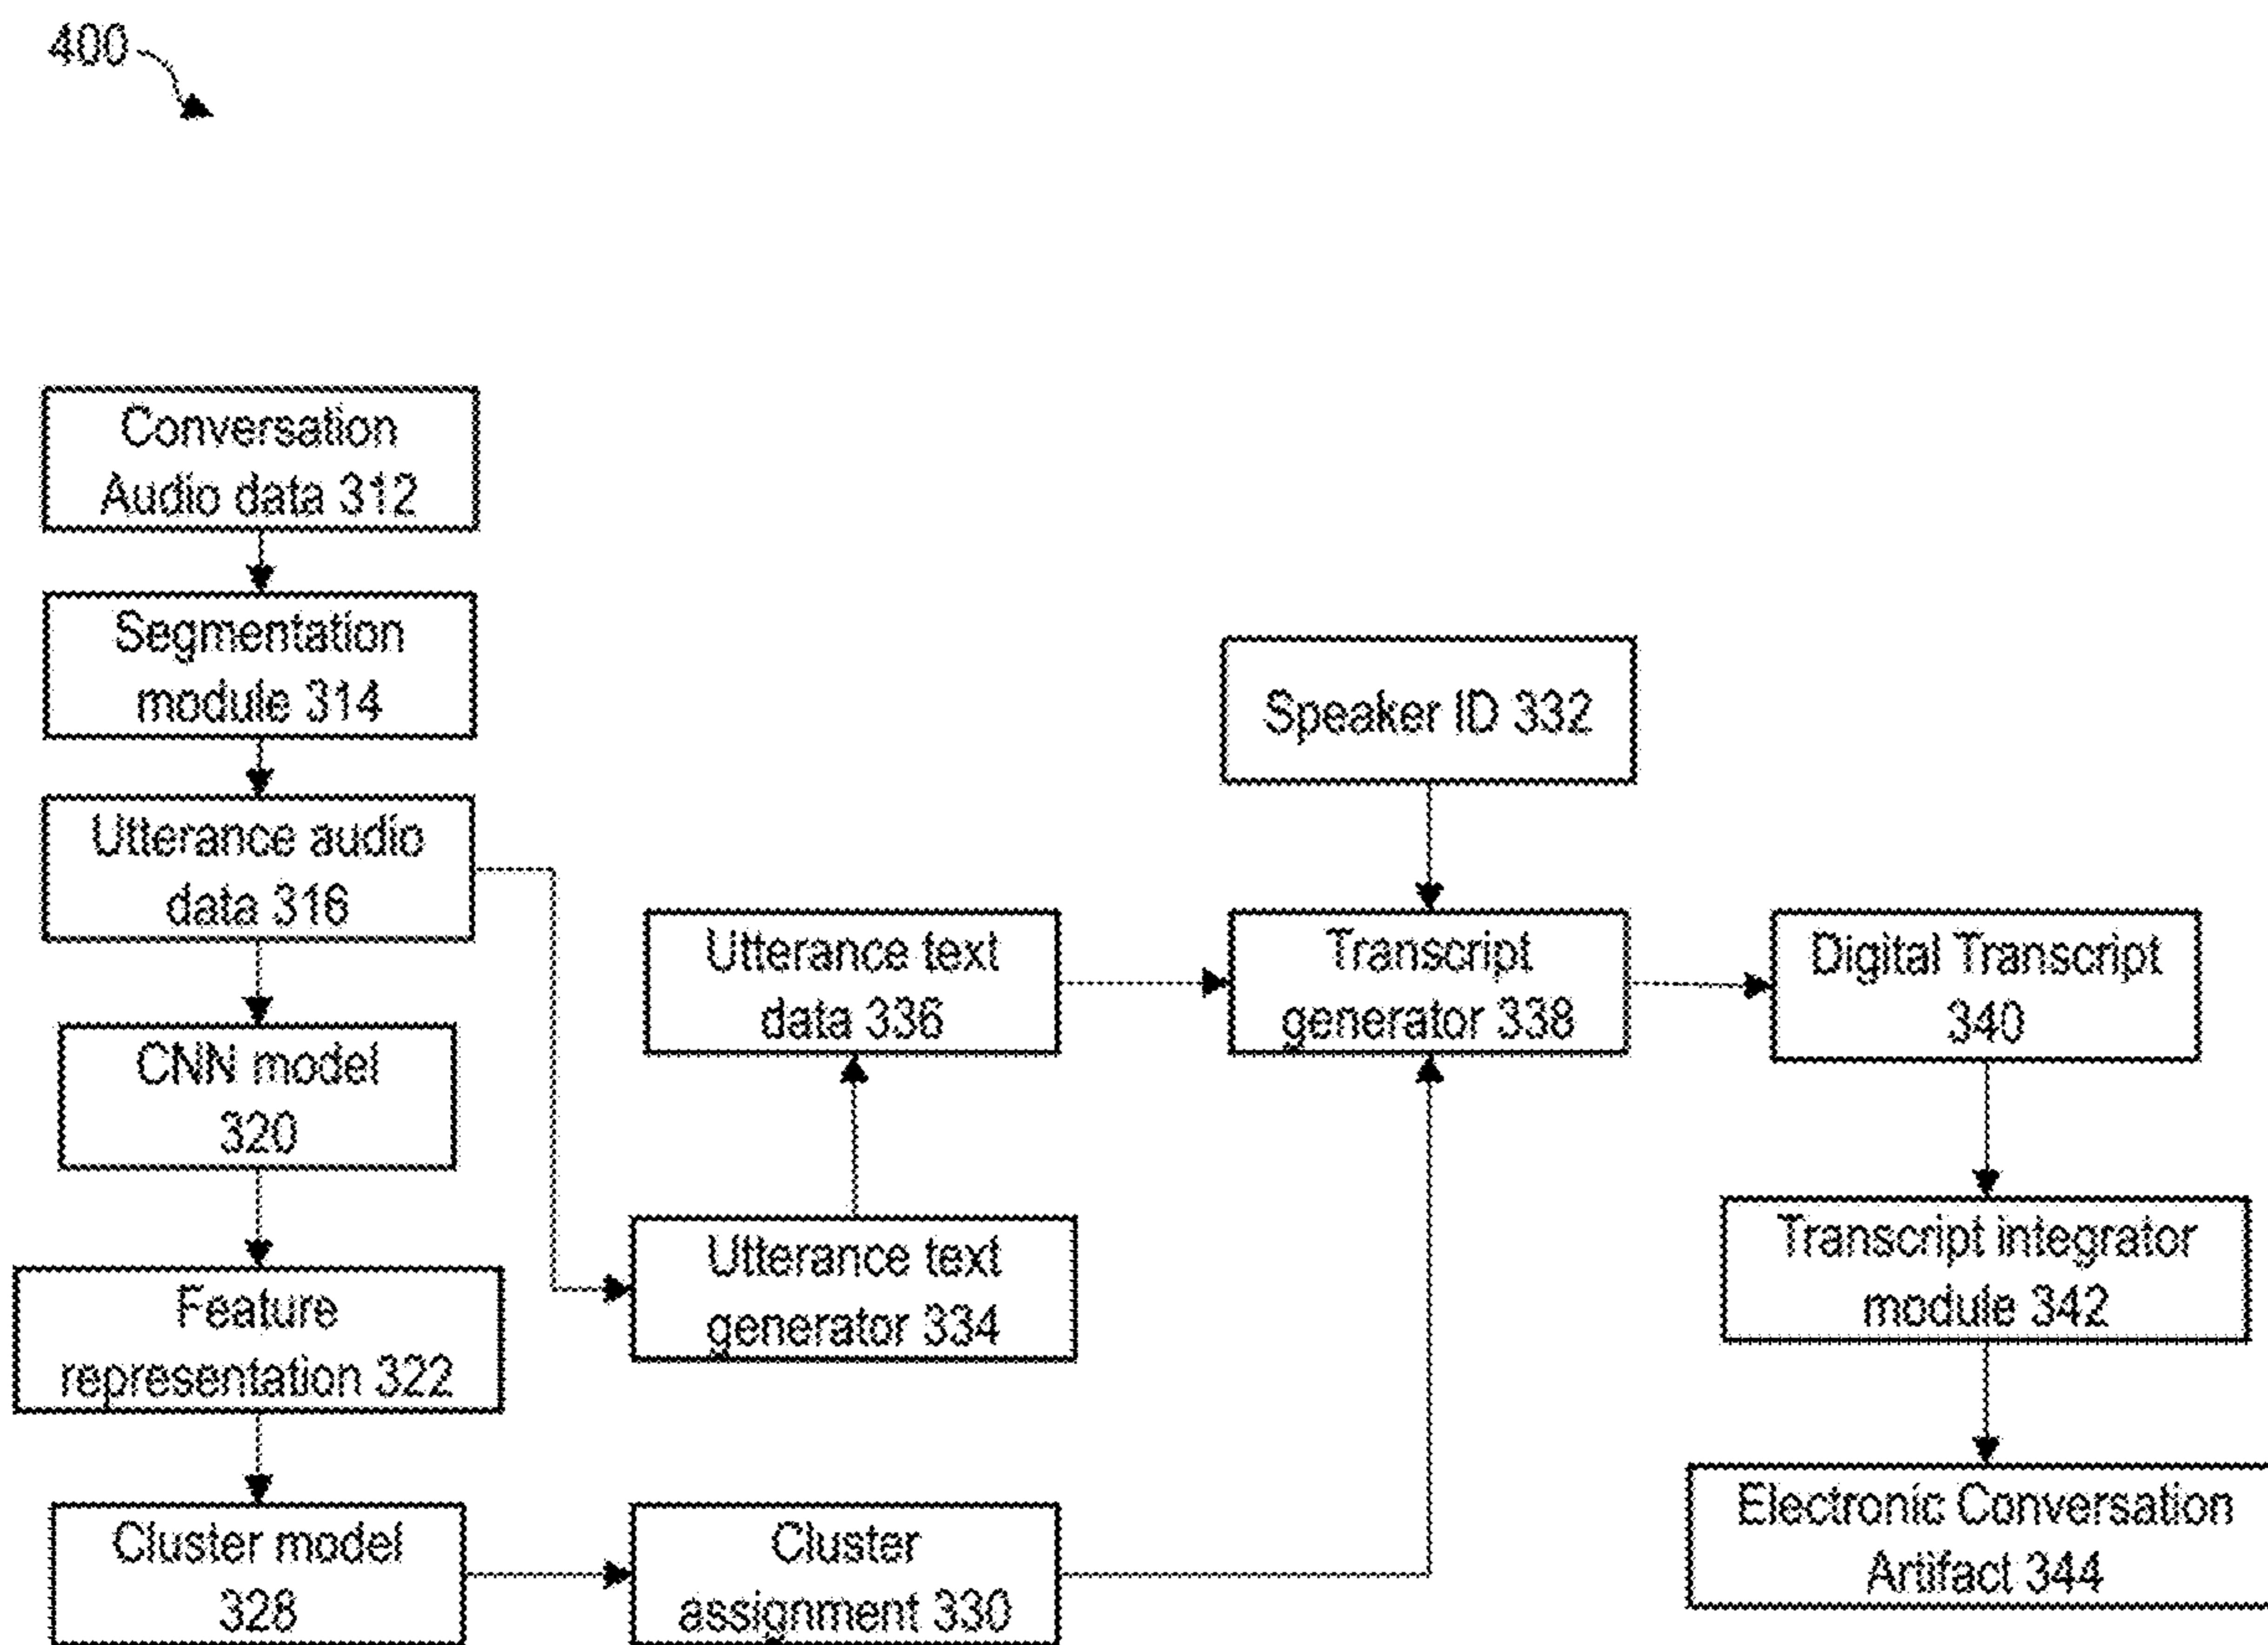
400

Conversation Audio data 312

Segmentation module 314

Utterance audio data 316

CNN model 320

Feature representation 322

Cluster model 328

Utterance text data 336

Utterance text generator 334

Cluster assignment 330

Speaker ID 332

Transcript generator 338

Digital Transcript 340

Transcript integrator module 342

Electronic Conversation Artifact 344